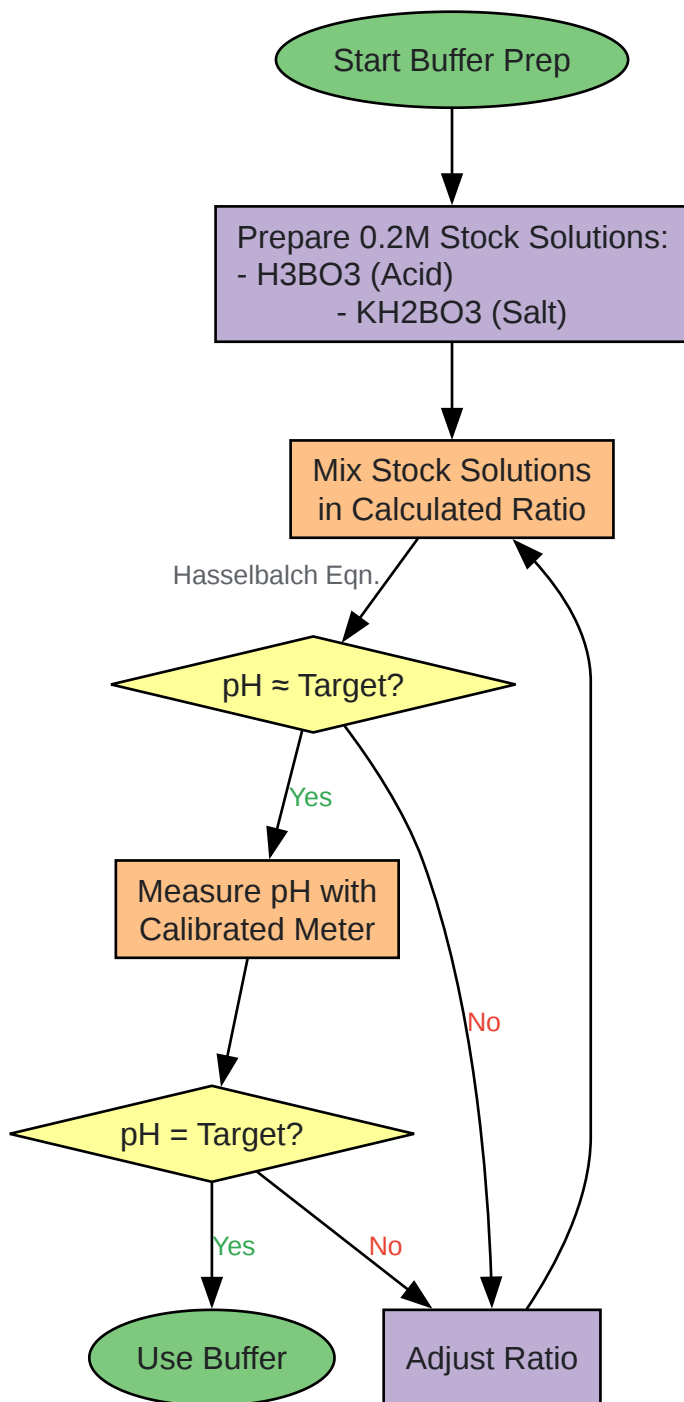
Start Buffer Prep

Prepare 0.2M Stock Solutions:
- H3BO3 (Acid)
- KH2BO3 (Salt)

Mix Stock Solutions in Calculated Ratio

Hasselbalch Eqn.

pH ≈ Target?

Yes

No

Measure pH with Calibrated Meter

pH = Target?

Yes

No

Use Buffer

Adjust Ratio